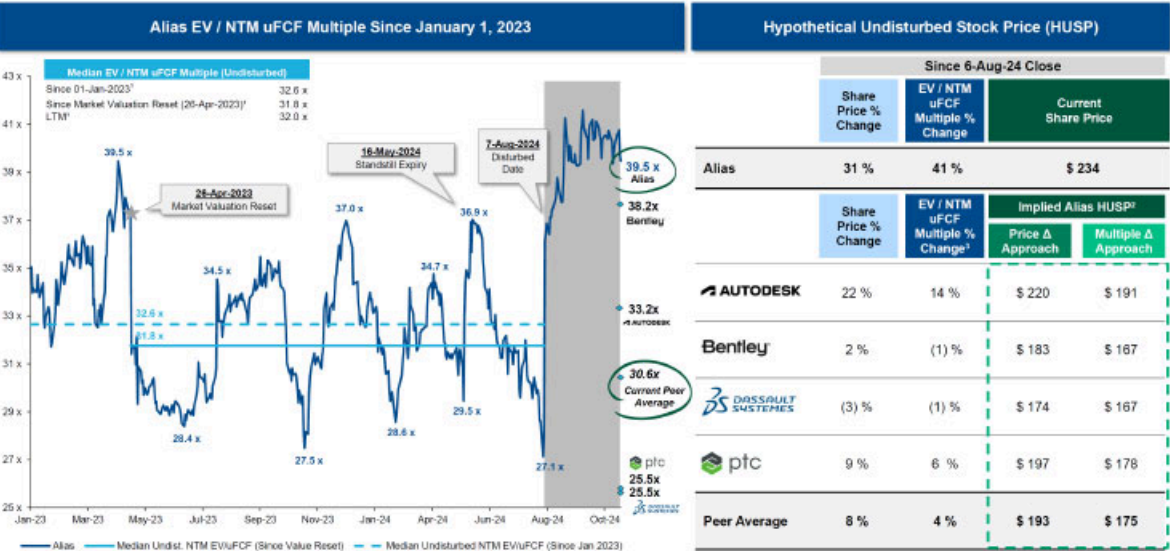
Alias EV / NTM uFCF Multiple Since January 1, 2023

| Median EV / NTM uFCF Multiple (Undisturbed) | |
|---|---|
| Since 01-Jan-2023¹ | 32.6 x |
| Since Market Valuation Reset (26-Apr-2023)¹ | 31.8 x |
| LTM¹ | 32.0 x |

43 x
41 x
39 x
37 x
35 x
33 x
31 x
29 x
27 x
25 x

39.5 x
26-Apr-2023
Market Valuation Reset
16-May-2024
Standstill Expiry
7-Aug-2024
Disturbed Date
34.5 x
37.0 x
36.9 x
34.7 x
32.6 x
31.8 x
28.4 x
27.5 x
28.6 x
29.5 x
27.1 x

39.5 x
Alias
38.2x
Bentley
33.2x
AUTODESK
30.6x
Current Peer Average
25.5x
25.5x

Jan-23 Mar-23 May-23 Jul-23 Sep-23 Nov-23 Jan-24 Apr-24 Jun-24 Aug-24 Oct-24

Alias — Median Undist. NTM EV/uFCF (Since Value Reset) — Median Undisturbed NTM EV/uFCF (Since Jan 2023)

Hypothetical Undisturbed Stock Price (HUSP)

Since 6-Aug-24 Close

| | Share Price % Change | EV / NTM uFCF Multiple % Change | Current Share Price | |
|---|---|---|---|---|
| Alias | 31 % | 41 % | $ 234 | |
| | Share Price % Change | EV / NTM uFCF Multiple % Change³ | Implied Alias HUSP² Price Δ Approach | Multiple Δ Approach |
| AUTODESK | 22 % | 14 % | $ 220 | $ 191 |
| Bentley | 2 % | (1) % | $ 183 | $ 167 |
| DASSAULT SYSTEMES | (3) % | (1) % | $ 174 | $ 167 |
| ptc | 9 % | 6 % | $ 197 | $ 178 |
| Peer Average | 8 % | 4 % | $ 193 | $ 175 |